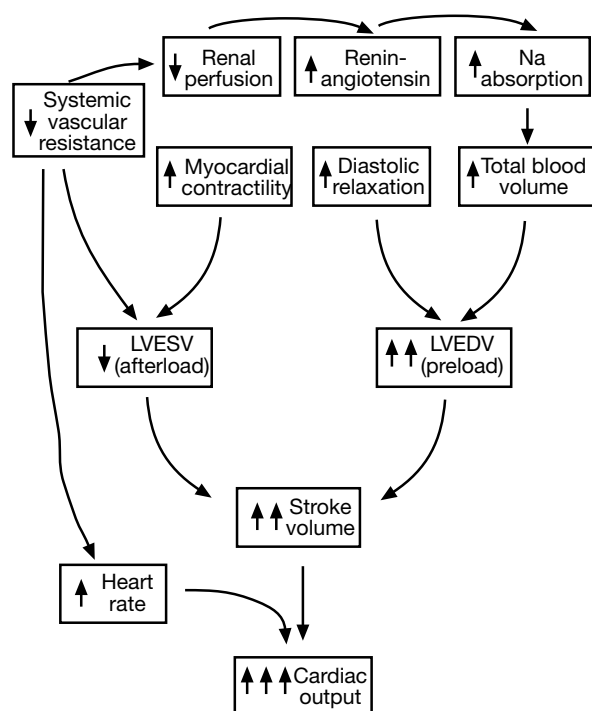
↓ Renal perfusion

↑ Renin-angiotensin

↑ Na absorption

↓ Systemic vascular resistance

↑ Myocardial contractility

↑ Diastolic relaxation

↑ Total blood volume

↓ LVESV (afterload)

↑↑ LVEDV (preload)

↑↑ Stroke volume

↑ Heart rate

↑↑↑ Cardiac output